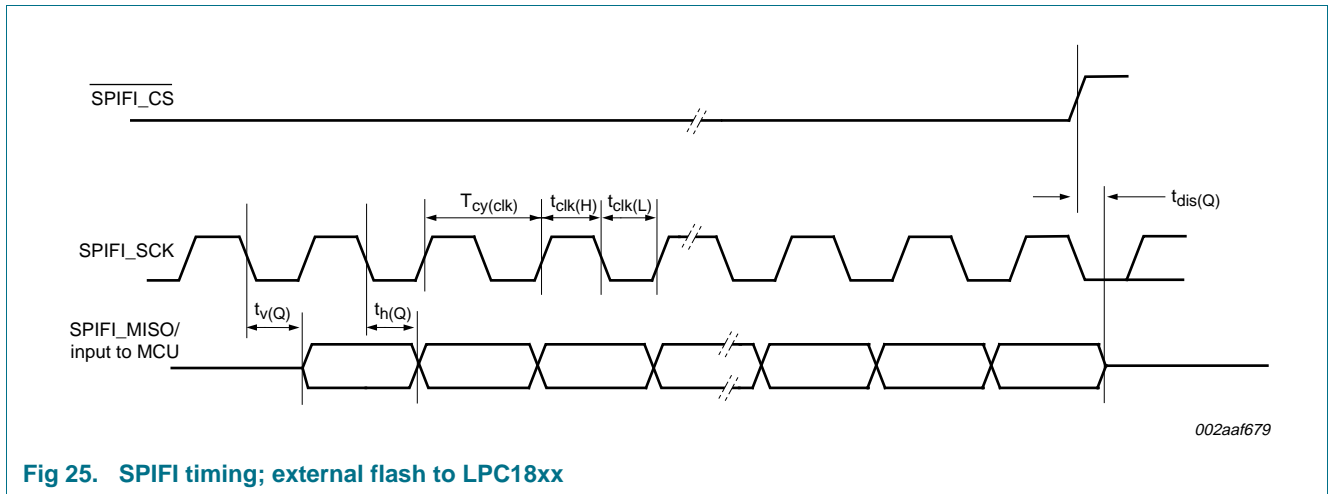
$\overline{\text{SPIFI\_CS}}$

SPIFI_SCK

$T_{cy(clk)}$ $t_{clk(H)}$ $t_{clk(L)}$

$t_{dis(Q)}$

SPIFI_MISO/ input to MCU

$t_{v(Q)}$ $t_{h(Q)}$

002aaf679

Fig 25. SPIFI timing; external flash to LPC18xx